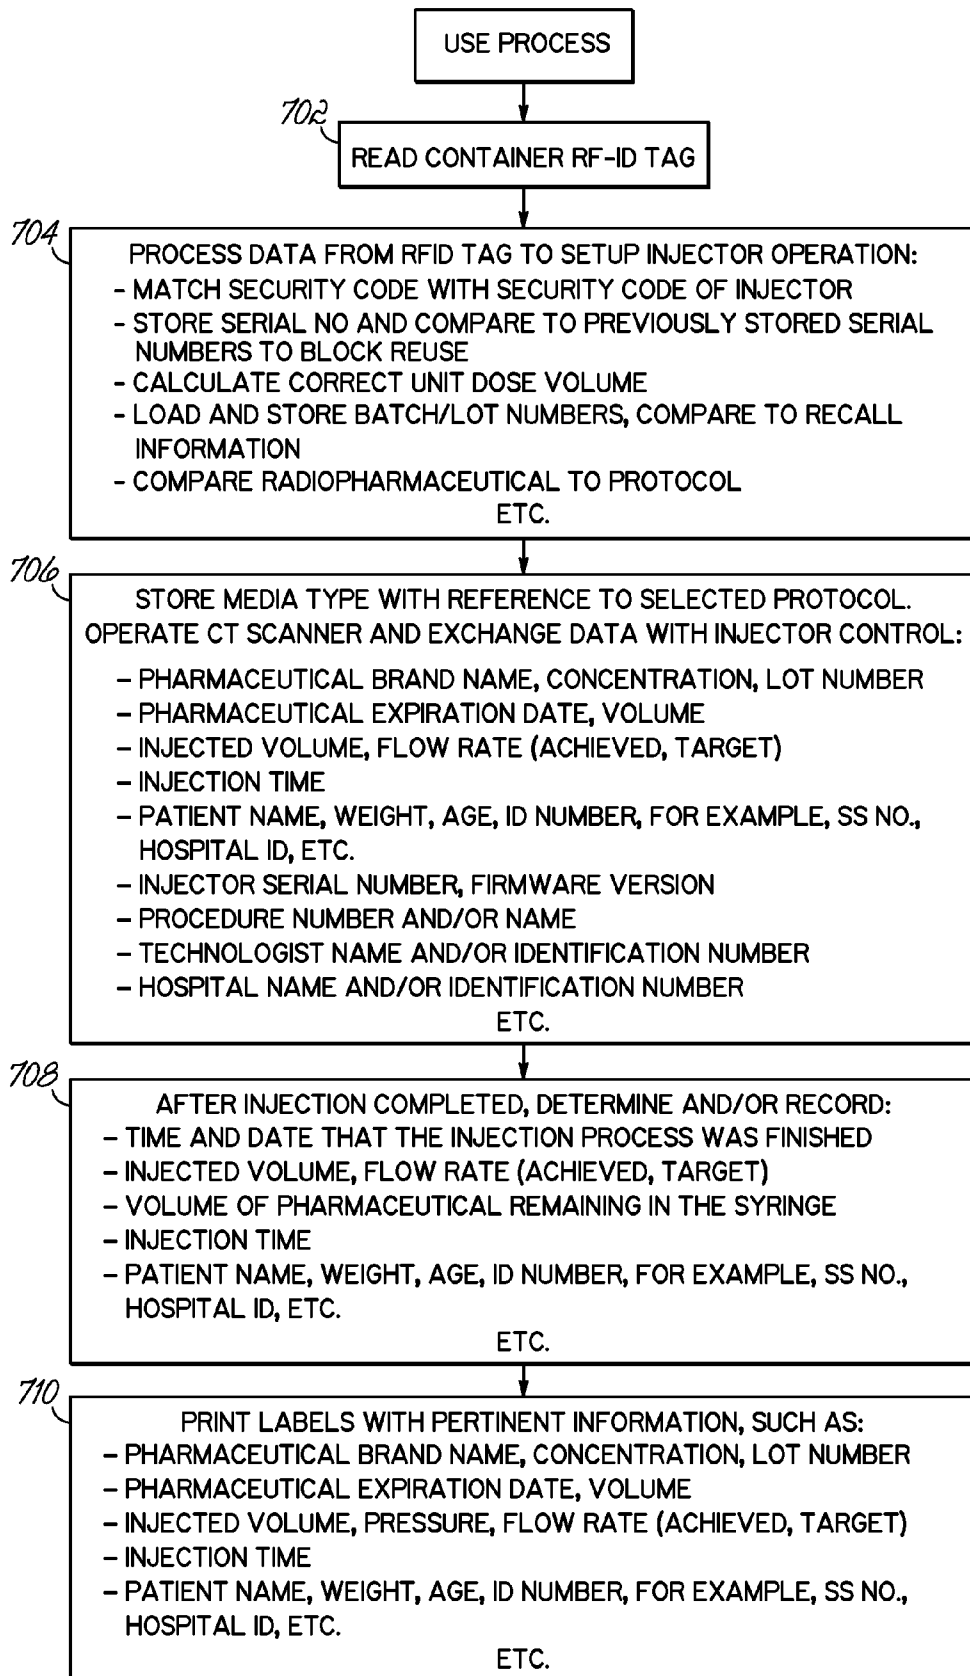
USE PROCESS

702

READ CONTAINER RF-ID TAG

704

PROCESS DATA FROM RFID TAG TO SETUP INJECTOR OPERATION:
- MATCH SECURITY CODE WITH SECURITY CODE OF INJECTOR
- STORE SERIAL NO AND COMPARE TO PREVIOUSLY STORED SERIAL NUMBERS TO BLOCK REUSE
- CALCULATE CORRECT UNIT DOSE VOLUME
- LOAD AND STORE BATCH/LOT NUMBERS, COMPARE TO RECALL INFORMATION
- COMPARE RADIOPHARMACEUTICAL TO PROTOCOL
ETC.

706

STORE MEDIA TYPE WITH REFERENCE TO SELECTED PROTOCOL.
OPERATE CT SCANNER AND EXCHANGE DATA WITH INJECTOR CONTROL:
– PHARMACEUTICAL BRAND NAME, CONCENTRATION, LOT NUMBER
– PHARMACEUTICAL EXPIRATION DATE, VOLUME
– INJECTED VOLUME, FLOW RATE (ACHIEVED, TARGET)
– INJECTION TIME
– PATIENT NAME, WEIGHT, AGE, ID NUMBER, FOR EXAMPLE, SS NO., HOSPITAL ID, ETC.
– INJECTOR SERIAL NUMBER, FIRMWARE VERSION
– PROCEDURE NUMBER AND/OR NAME
– TECHNOLOGIST NAME AND/OR IDENTIFICATION NUMBER
– HOSPITAL NAME AND/OR IDENTIFICATION NUMBER
ETC.

708

AFTER INJECTION COMPLETED, DETERMINE AND/OR RECORD:
– TIME AND DATE THAT THE INJECTION PROCESS WAS FINISHED
– INJECTED VOLUME, FLOW RATE (ACHIEVED, TARGET)
– VOLUME OF PHARMACEUTICAL REMAINING IN THE SYRINGE
– INJECTION TIME
– PATIENT NAME, WEIGHT, AGE, ID NUMBER, FOR EXAMPLE, SS NO., HOSPITAL ID, ETC.
ETC.

710

PRINT LABELS WITH PERTINENT INFORMATION, SUCH AS:
– PHARMACEUTICAL BRAND NAME, CONCENTRATION, LOT NUMBER
– PHARMACEUTICAL EXPIRATION DATE, VOLUME
– INJECTED VOLUME, PRESSURE, FLOW RATE (ACHIEVED, TARGET)
– INJECTION TIME
– PATIENT NAME, WEIGHT, AGE, ID NUMBER, FOR EXAMPLE, SS NO., HOSPITAL ID, ETC.
ETC.